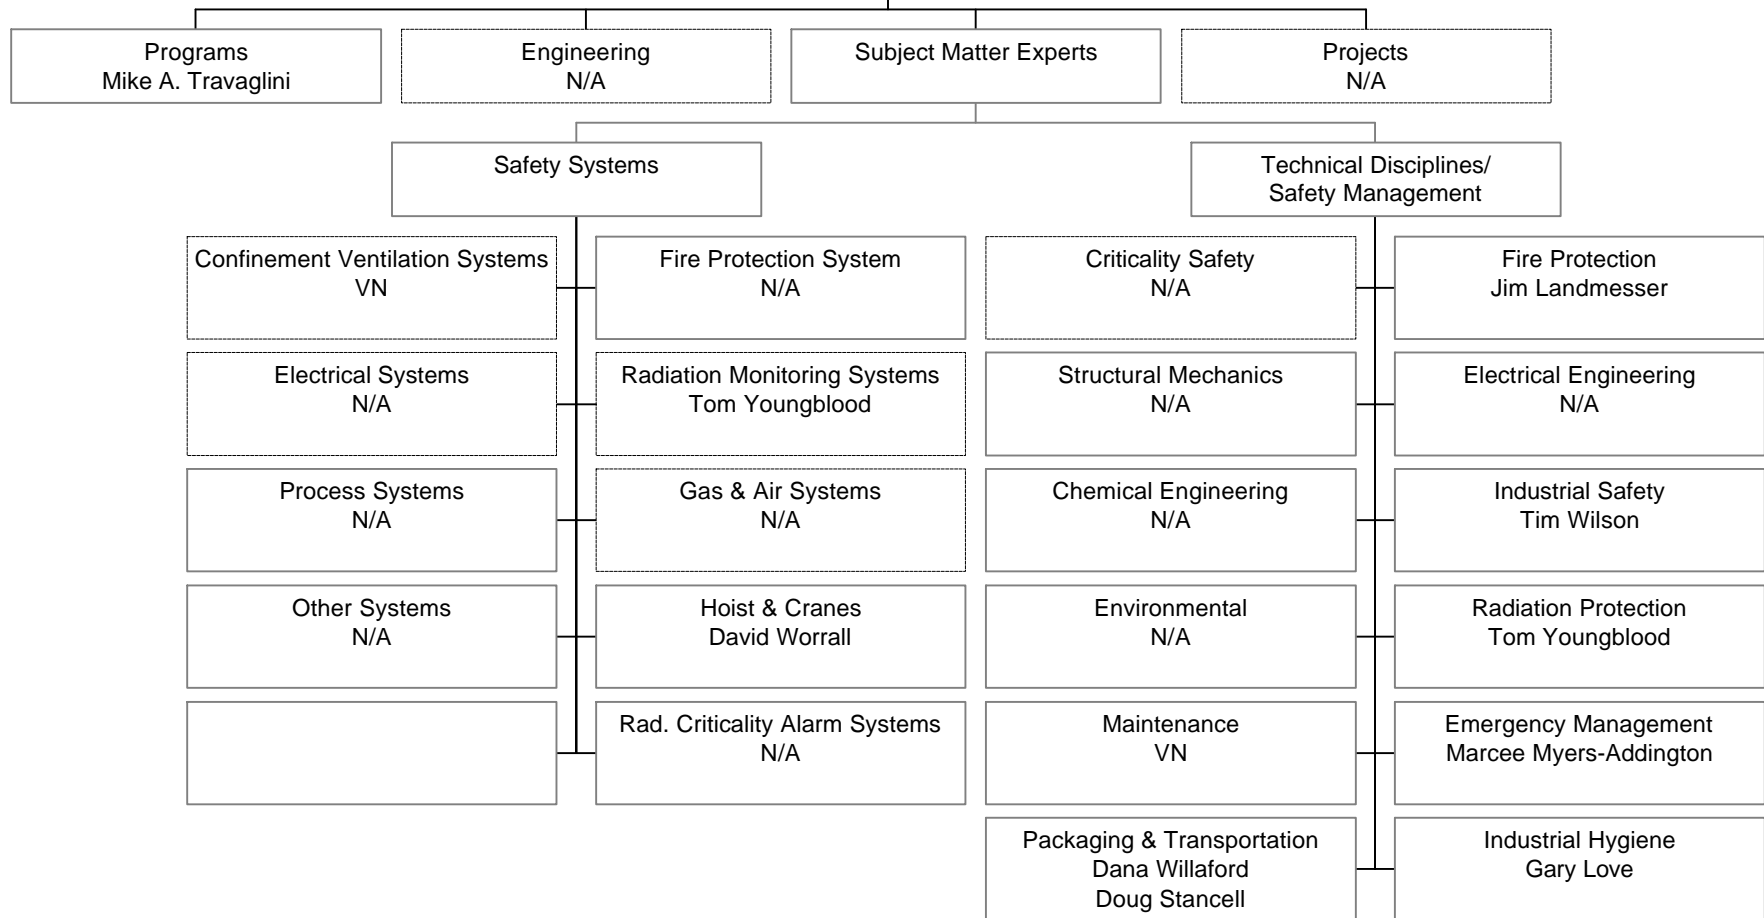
Programs
Mike A. Travaglini

Engineering
N/A

Subject Matter Experts

Projects
N/A

Safety Systems

Technical Disciplines/
Safety Management

Confinement Ventilation Systems
VN

Fire Protection System
N/A

Criticality Safety
N/A

Fire Protection
Jim Landmesser

Electrical Systems
N/A

Radiation Monitoring Systems
Tom Youngblood

Structural Mechanics
N/A

Electrical Engineering
N/A

Process Systems
N/A

Gas & Air Systems
N/A

Chemical Engineering
N/A

Industrial Safety
Tim Wilson

Other Systems
N/A

Hoist & Cranes
David Worrall

Environmental
N/A

Radiation Protection
Tom Youngblood

Rad. Criticality Alarm Systems
N/A

Maintenance
VN

Emergency Management
Marcee Myers-Addington

Packaging & Transportation
Dana Willaford
Doug Stancell

Industrial Hygiene
Gary Love